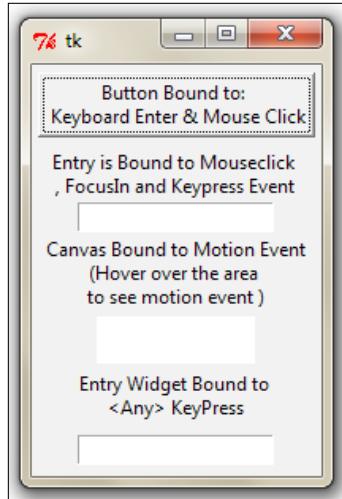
tk

Button Bound to:
Keyboard Enter & Mouse Click

Entry is Bound to Mouseclick
, FocusIn and Keypress Event

Canvas Bound to Motion Event
(Hover over the area
to see motion event )

Entry Widget Bound to
<Any> KeyPress